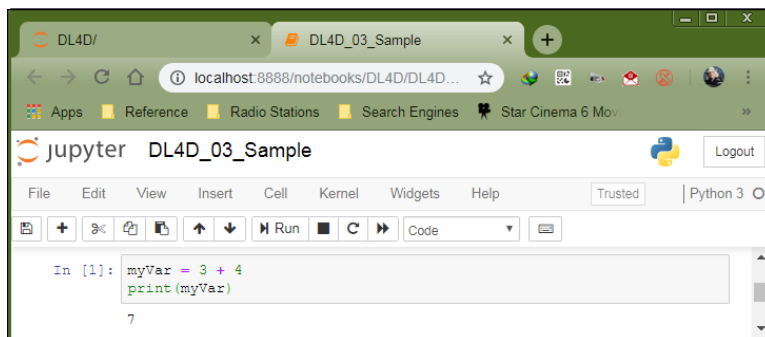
DL4D/

DL4D_03_Sample

localhost:8888/notebooks/DL4D/DL4D...

Apps Reference Radio Stations Search Engines Star Cinema 6 Mov

»

jupyter DL4D_03_Sample

Logout

File Edit View Insert Cell Kernel Widgets Help

Trusted

Python 3

Run

Code

In [1]: myVar = 3 + 4
print(myVar)

7